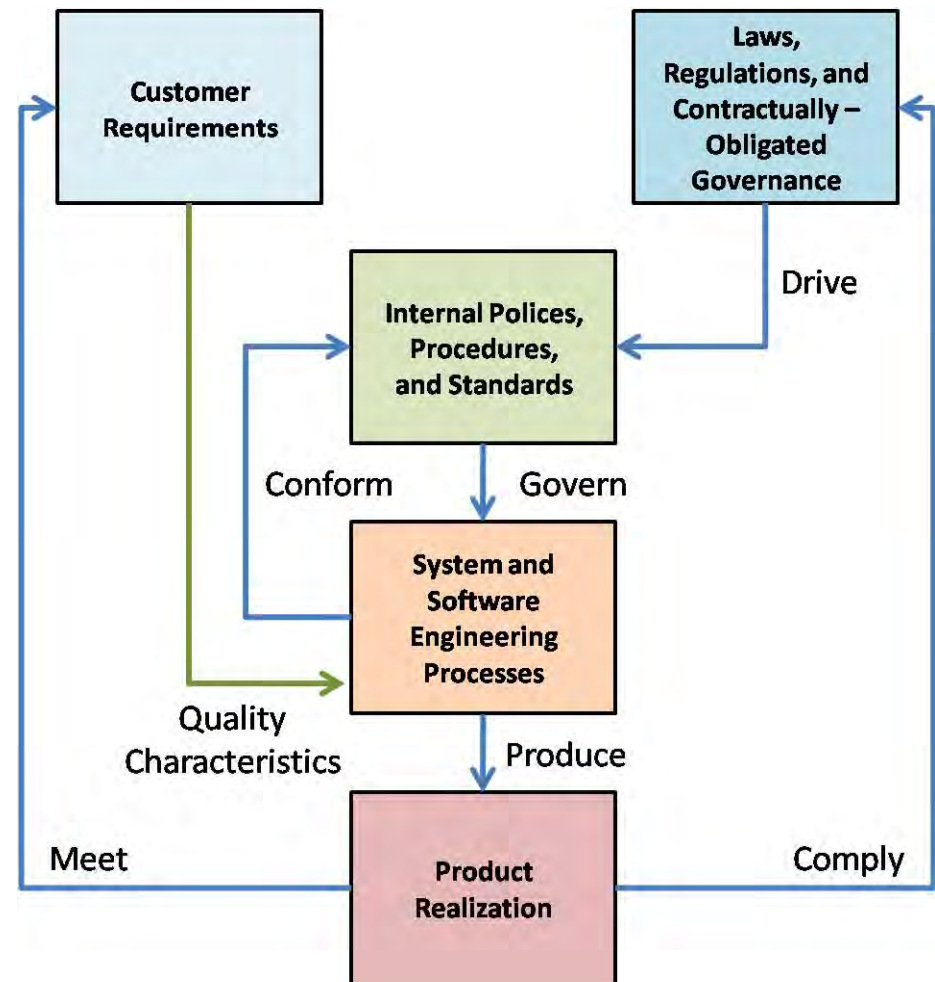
Customer Requirements

Laws, Regulations, and Contractually – Obligated Governance

Drive

Internal Polices, Procedures, and Standards

Conform

Govern

System and Software Engineering Processes

Quality Characteristics

Produce

Meet

Product Realization

Comply